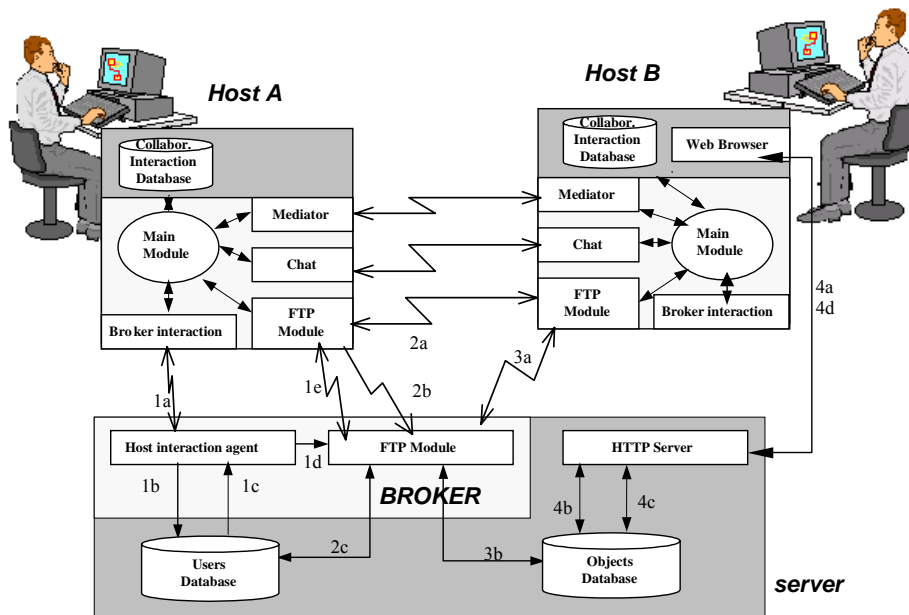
Host A

Collabor. Interaction Database

Main Module

Mediator

Chat

FTP Module

Broker interaction

Host B

Collabor. Interaction Database

Web Browser

Mediator

Chat

FTP Module

Main Module

Broker interaction

4a
4d

2a

3a

1e

2b

1a

Host interaction agent

1d

FTP Module

HTTP Server

1b

1c

BROKER

4b

4c

2c

3b

Users Database

Objects Database

server